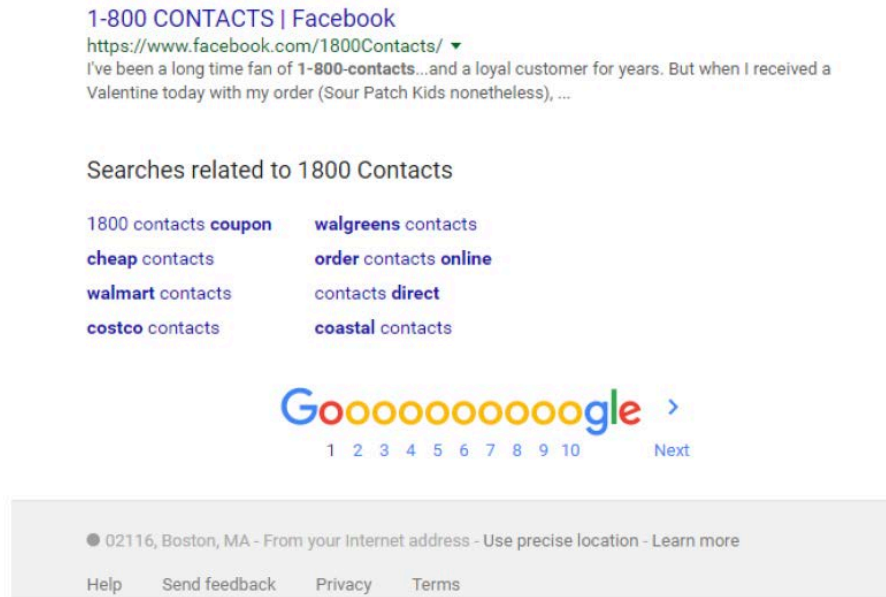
1-800 CONTACTS | Facebook
https://www.facebook.com/1800Contacts/ ▾
I've been a long time fan of 1-800-contacts...and a loyal customer for years. But when I received a Valentine today with my order (Sour Patch Kids nonetheless), ...

Searches related to 1800 Contacts

1800 contacts coupon
cheap contacts
walmart contacts
costco contacts

walgreens contacts
order contacts online
contacts direct
coastal contacts

Goooooooooogle ›
1 2 3 4 5 6 7 8 9 10 Next

02116, Boston, MA - From your Internet address - Use precise location - Learn more

Help Send feedback Privacy Terms